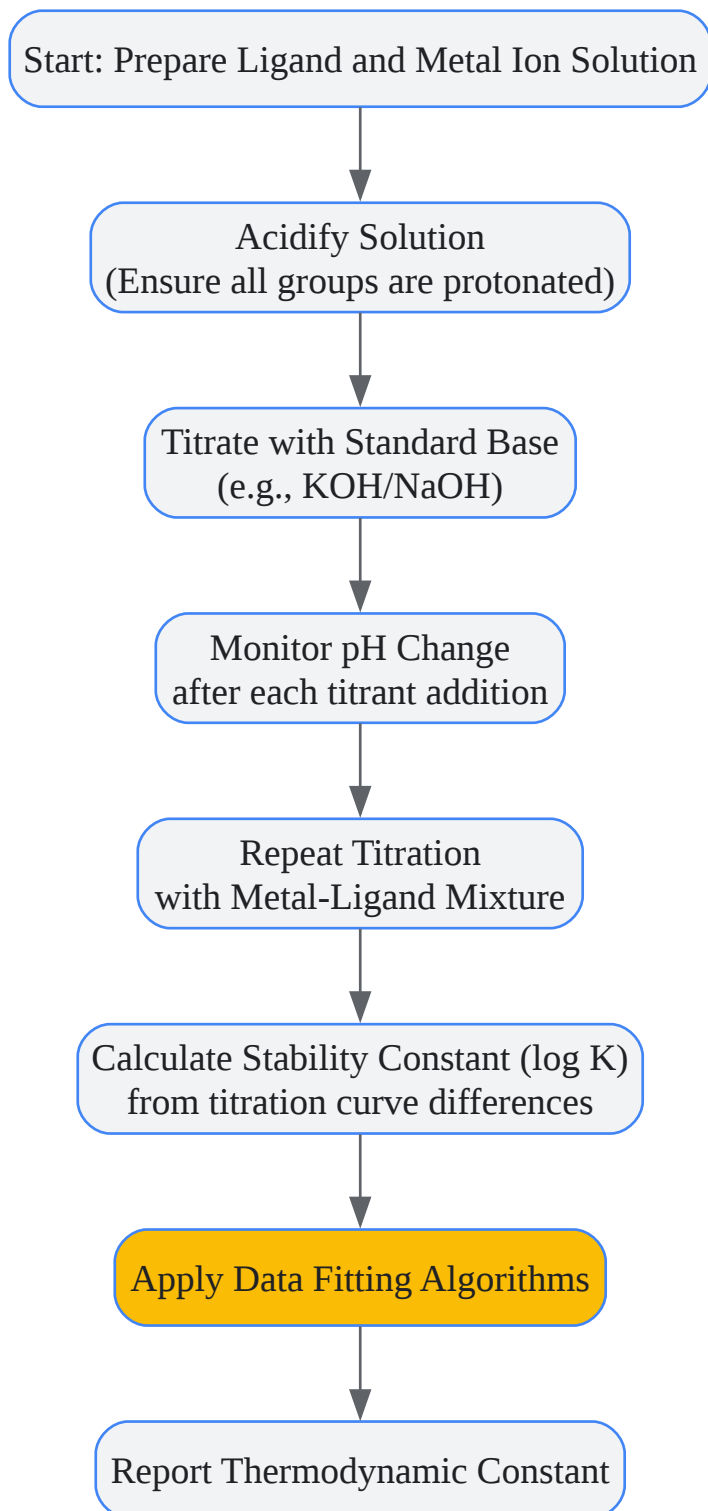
Start: Prepare Ligand and Metal Ion Solution

Acidify Solution
(Ensure all groups are protonated)

Titrate with Standard Base
(e.g., KOH/NaOH)

Monitor pH Change
after each titrant addition

Repeat Titration
with Metal-Ligand Mixture

Calculate Stability Constant (log K)
from titration curve differences

Apply Data Fitting Algorithms

Report Thermodynamic Constant